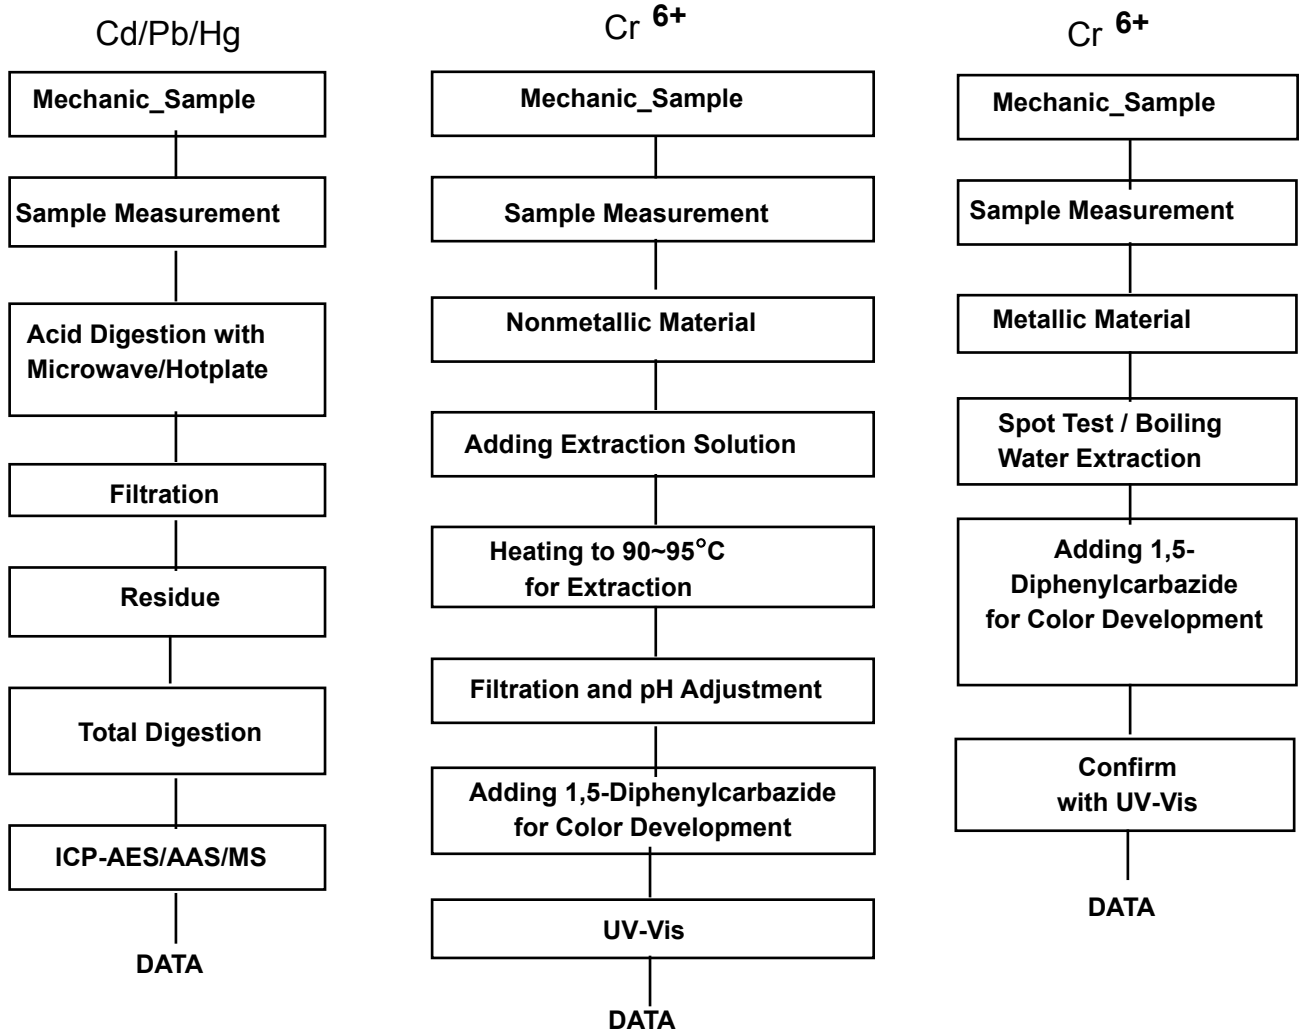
Cd/Pb/Hg

Mechanic_Sample

Sample Measurement

Acid Digestion with Microwave/Hotplate

Filtration

Residue

Total Digestion

ICP-AES/AAS/MS

DATA

Cr $^{6+}$

Mechanic_Sample

Sample Measurement

Nonmetallic Material

Adding Extraction Solution

Heating to 90~95°C for Extraction

Filtration and pH Adjustment

Adding 1,5-Diphenylcarbazide for Color Development

UV-Vis

DATA

Cr $^{6+}$

Mechanic_Sample

Sample Measurement

Metallic Material

Spot Test / Boiling Water Extraction

Adding 1,5-Diphenylcarbazide for Color Development

Confirm with UV-Vis

DATA